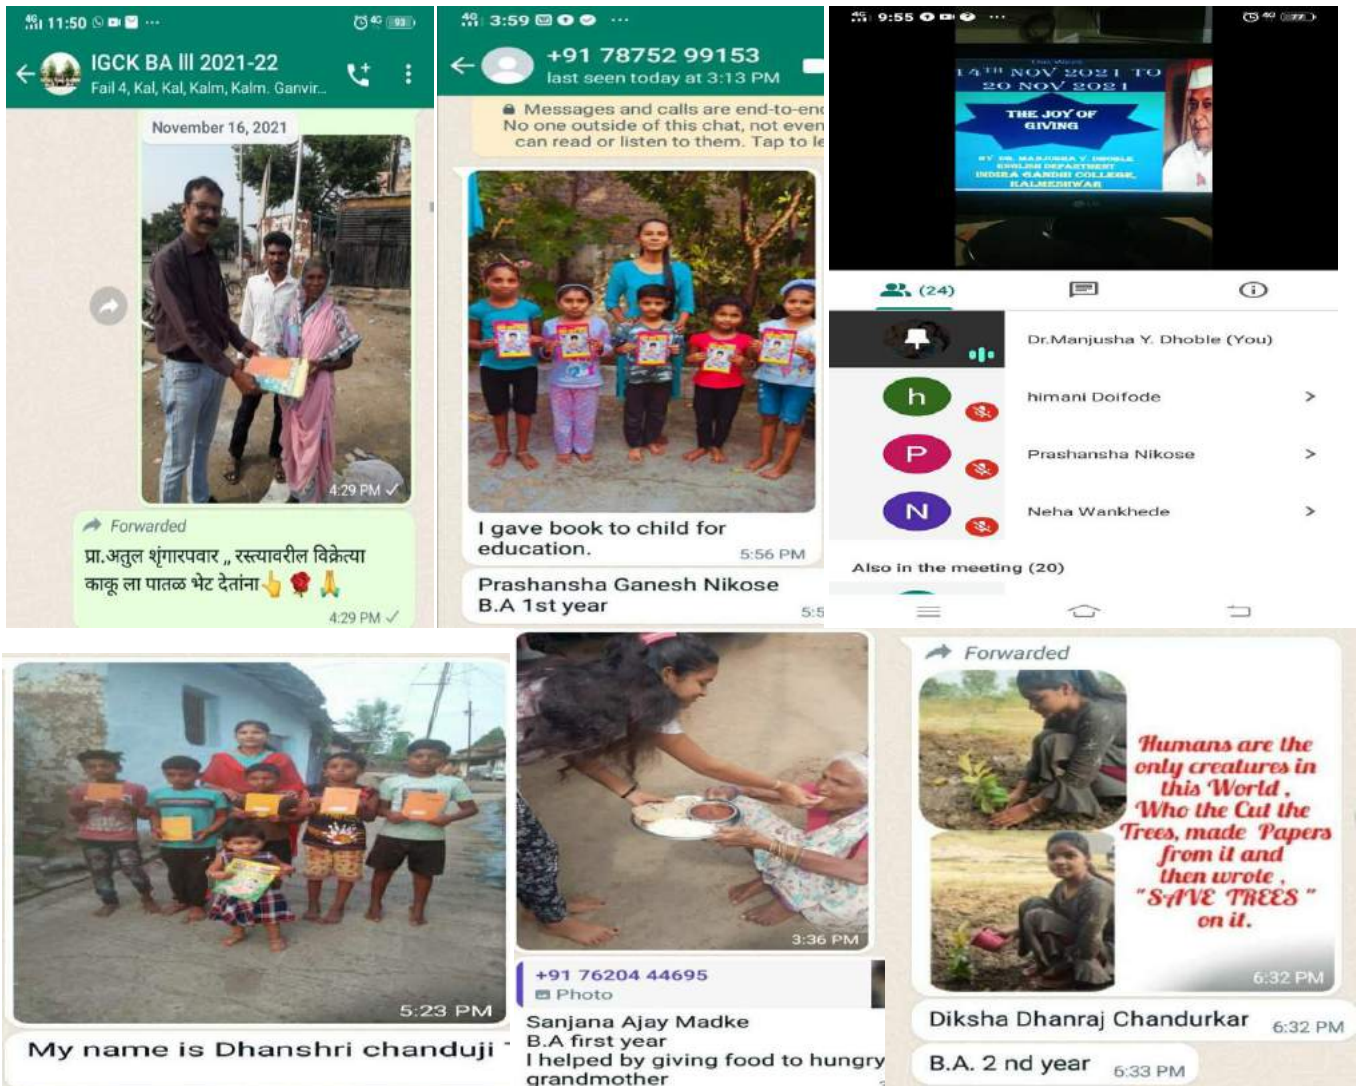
11:50
IGCK BA III 2021-22
Fail 4, Kal, Kal, Kalm, Kalm, Ganvir...
November 16, 2021
4:29 PM
Forwarded
प्रा.अतुल शृंगारपवार „ रस्त्यावरील विक्रेत्या काकू ला पातळ भेट देतांना👇 🌹 🙏
4:29 PM

3:59
+91 78752 99153
last seen today at 3:13 PM
Messages and calls are end-to-end No one outside of this chat, not even can read or listen to them. Tap to le
I gave book to child for education.
5:56 PM
Prashansha Ganesh Nikose
B.A 1st year
5:5

9:55
14TH NOV 2021 TO 20 NOV 2021
THE JOY OF GIVING
BY DR. MANJUSHA Y. DHOBLE ENGLISH DEPARTMENT INDIRA GANDHI COLLEGE, KALMESHWAR
(24)
Dr.Manjusha Y. Dhoble (You)
h
himani Doifode
P
Prashansha Nikose
N
Neha Wankhede
Also in the meeting (20)

5:23 PM
My name is Dhanshri chanduji

3:36 PM
+91 76204 44695
Photo
Sanjana Ajay Madke
B.A first year
I helped by giving food to hungry grandmother

Forwarded
Humans are the only creatures in this World. Who the Cut the Trees, made Papers from it and then wrote, "SAVE TREES" on it.
6:32 PM
Diksha Dhanraj Chandurkar
6:32 PM
B.A. 2 nd year
6:33 PM